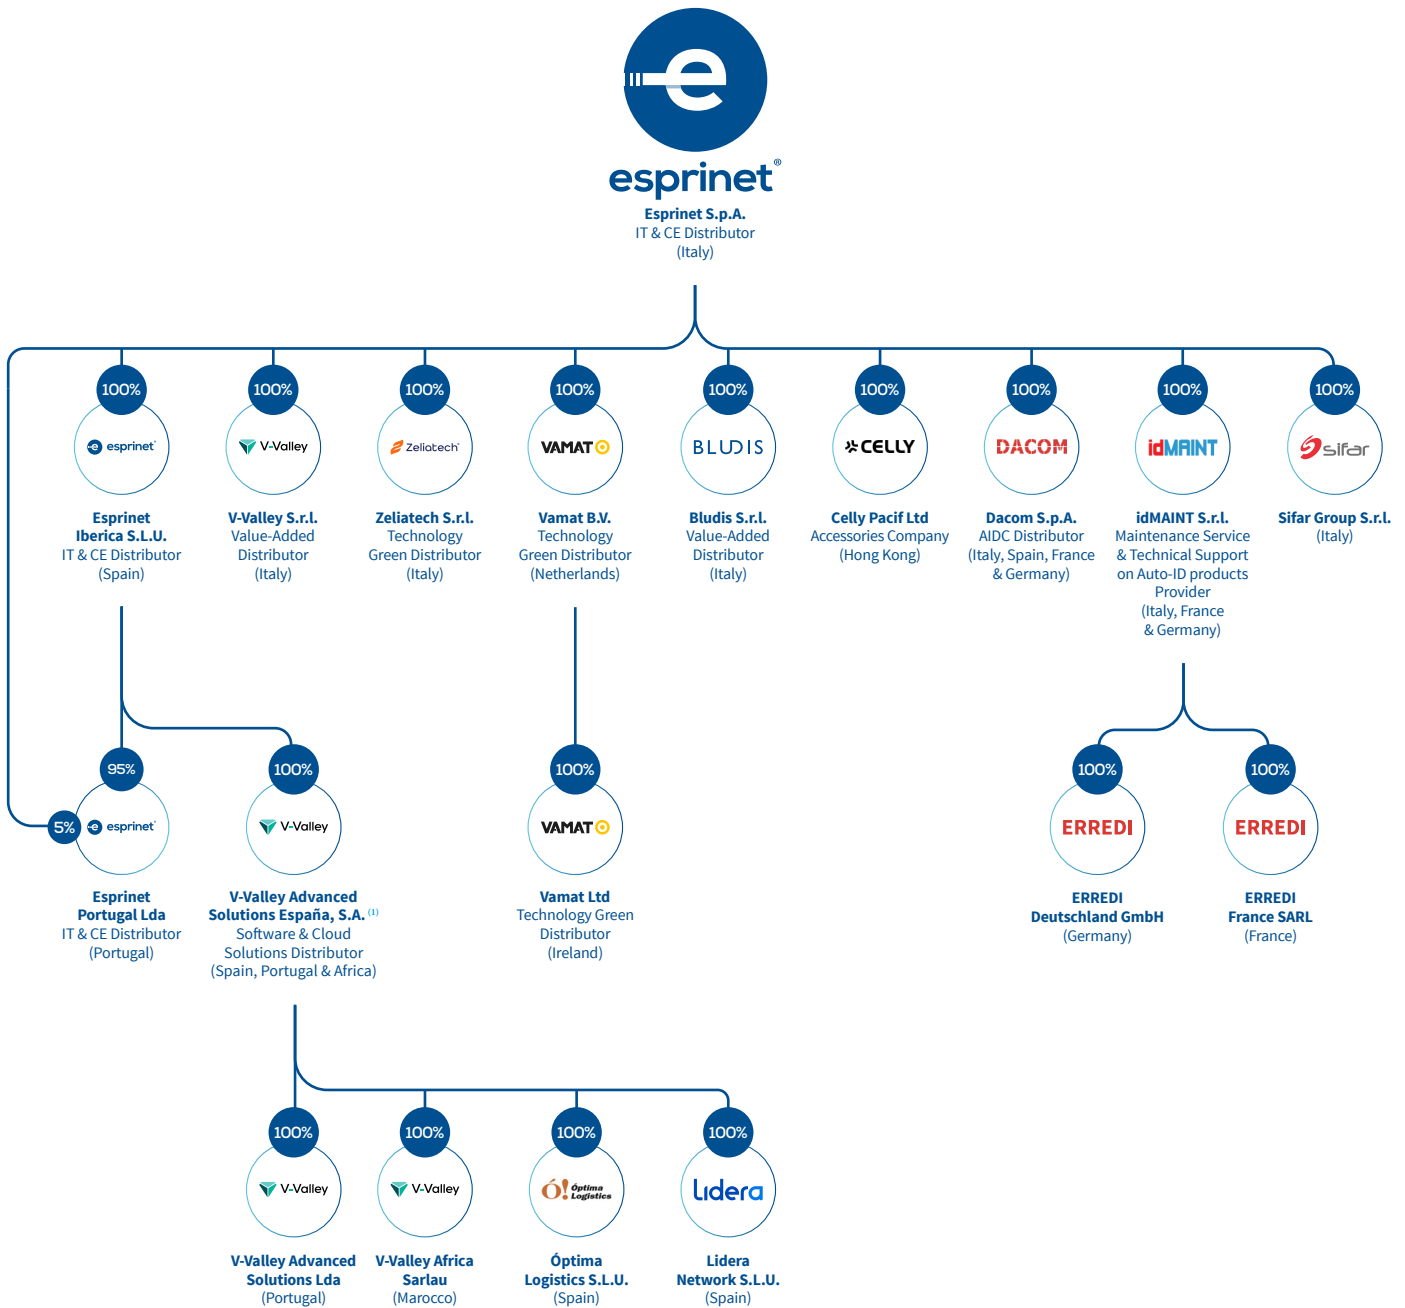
esprinet®
Esprinet S.p.A.
IT & CE Distributor
(Italy)

100%
esprinet
Esprinet Iberica S.L.U.
IT & CE Distributor
(Spain)

100%
V-Valley
V-Valley S.r.l.
Value-Added Distributor
(Italy)

100%
Zeliatech
Zeliatech S.r.l.
Technology Green Distributor
(Italy)

100%
VAMAT
Vamat B.V.
Technology Green Distributor
(Netherlands)

100%
BLUDIS
Bludis S.r.l.
Value-Added Distributor
(Italy)

100%
CELLY
Celly Pacif Ltd
Accessories Company
(Hong Kong)

100%
DACOM
Dacom S.p.A.
AIDC Distributor
(Italy, Spain, France & Germany)

100%
idMAINT
idMAINT S.r.l.
Maintenance Service & Technical Support on Auto-ID products Provider
(Italy, France & Germany)

100%
sifar
Sifar Group S.r.l.
(Italy)

95%
5%
esprinet
Esprinet Portugal Lda
IT & CE Distributor
(Portugal)

100%
V-Valley
V-Valley Advanced Solutions España, S.A. (1)
Software & Cloud Solutions Distributor
(Spain, Portugal & Africa)

100%
VAMAT
Vamat Ltd
Technology Green Distributor
(Ireland)

100%
ERREDI
ERREDI Deutschland GmbH
(Germany)

100%
ERREDI
ERREDI France SARL
(France)

100%
V-Valley
V-Valley Advanced Solutions Lda
(Portugal)

100%
V-Valley
V-Valley Africa Sarlau
(Marocco)

100%
Ó! Óptima Logistics
Óptima Logistics S.L.U.
(Spain)

100%
Lidera
Lidera Network S.L.U.
(Spain)